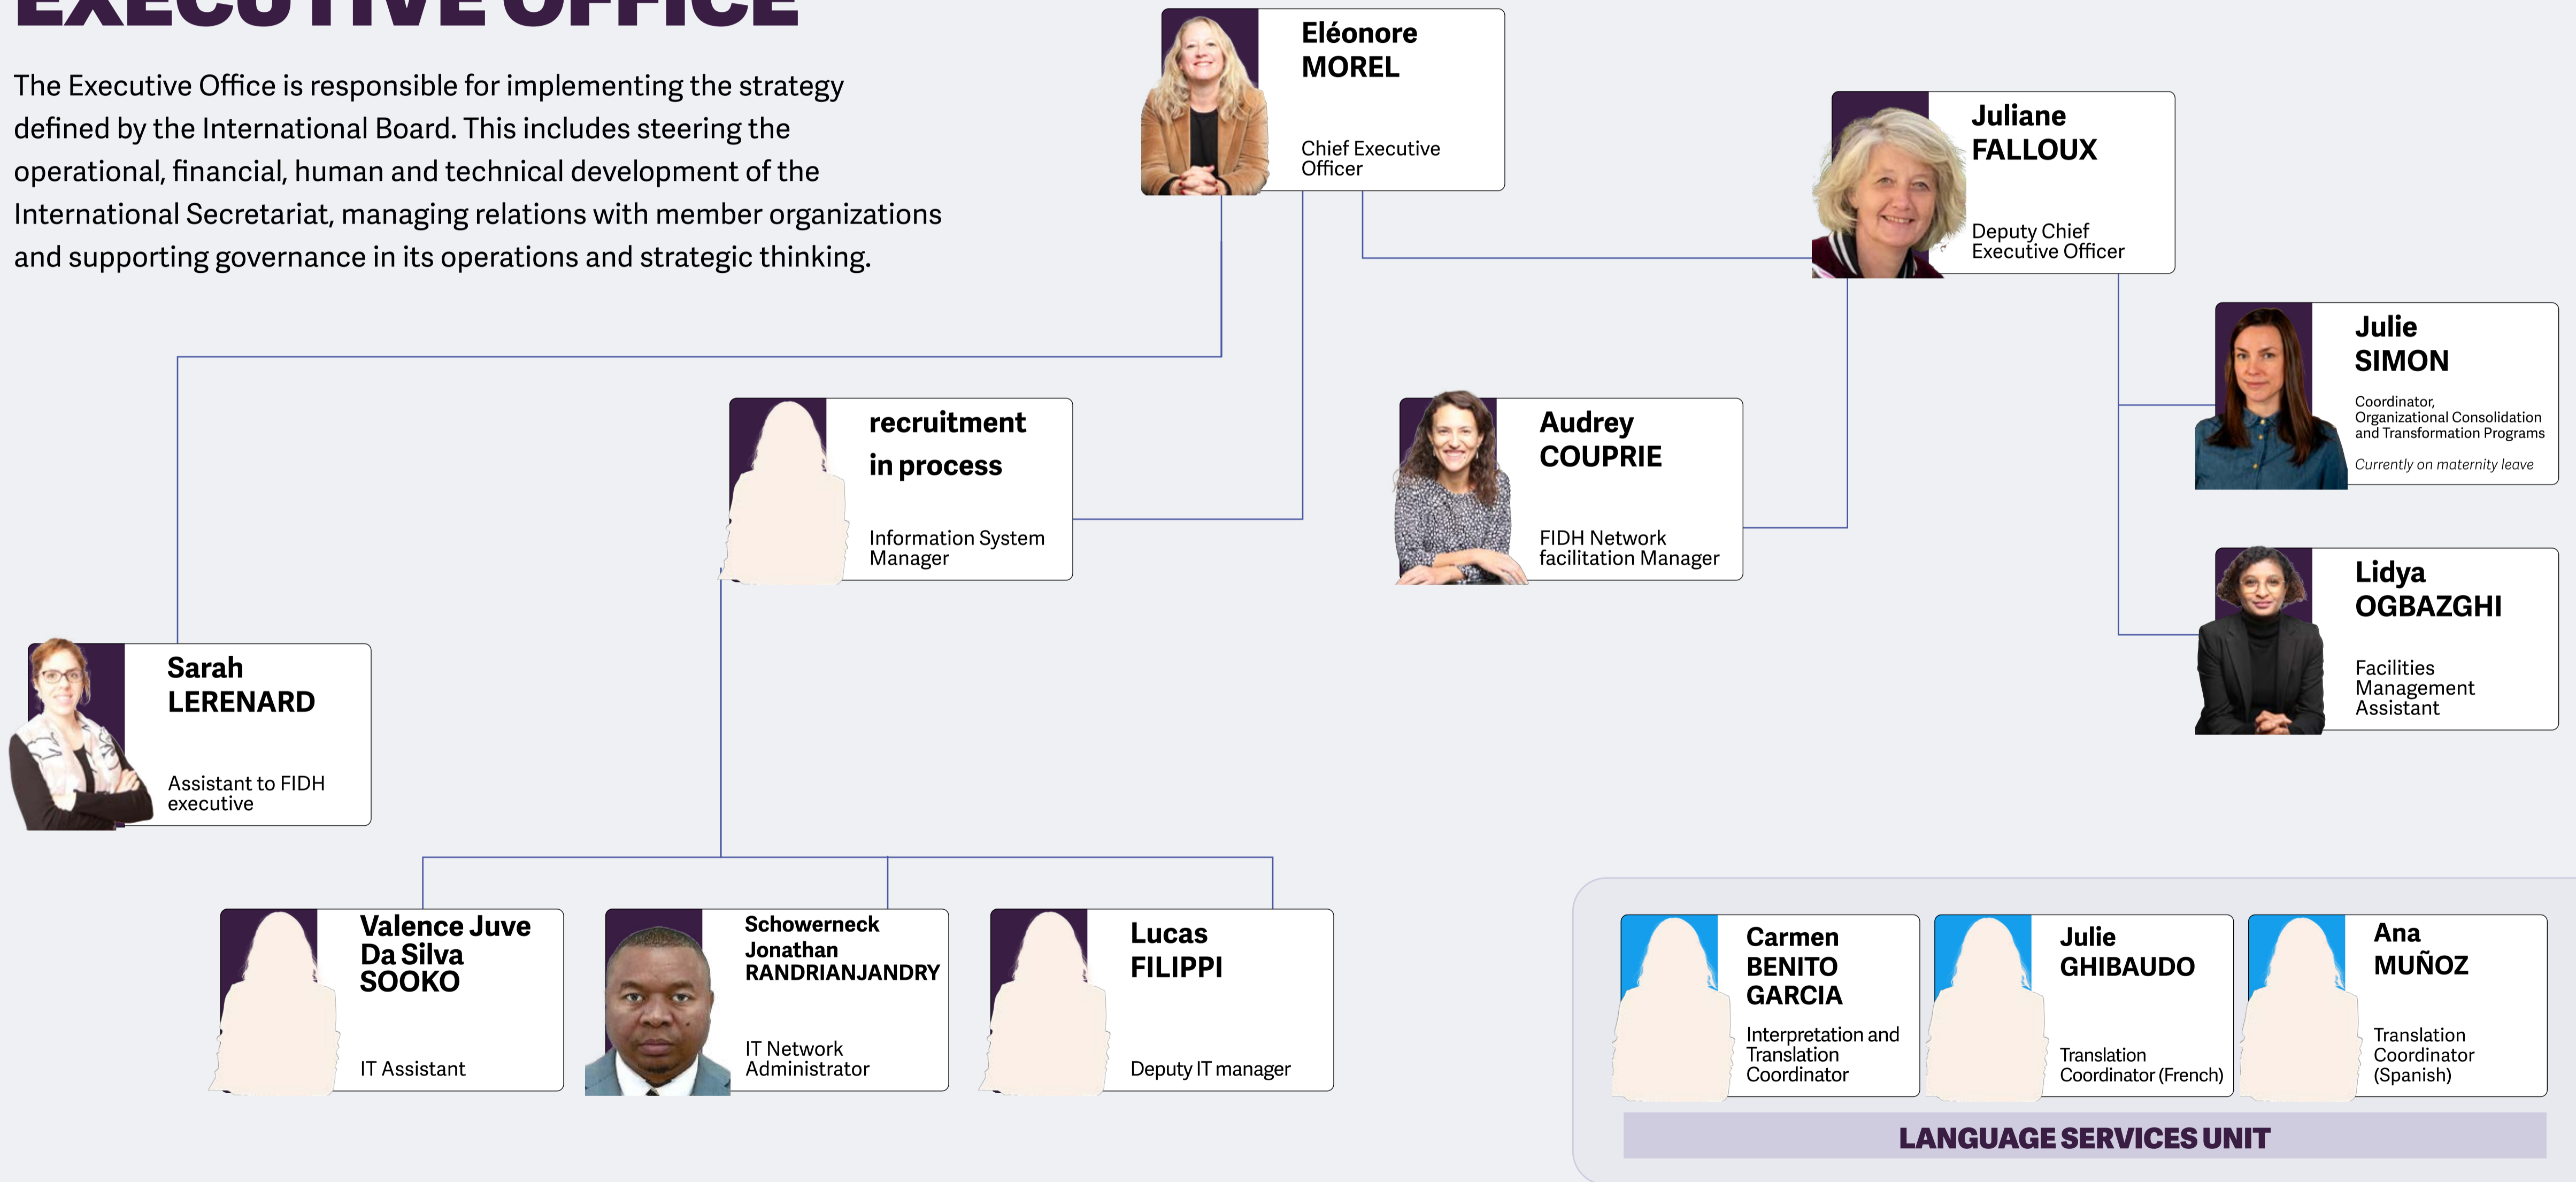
EXECUTIVE OFFICE

The Executive Office is responsible for implementing the strategy defined by the International Board. This includes steering the operational, financial, human and technical development of the International Secretariat, managing relations with member organizations and supporting governance in its operations and strategic thinking.

Eléonore MOREL
Chief Executive Officer

Juliane FALLOUX
Deputy Chief Executive Officer

Julie SIMON
Coordinator, Organizational Consolidation and Transformation Programs
Currently on maternity leave

recruitment in process
Information System Manager

Audrey COUPRIE
FIDH Network facilitation Manager

Lidya OGBAZGHI
Facilities Management Assistant

Sarah LERENARD
Assistant to FIDH executive

Valence Juve Da Silva SOOKO
IT Assistant

Schowerneck Jonathan RANDRIANJANDRY
IT Network Administrator

Lucas FILIPPI
Deputy IT manager

Carmen BENITO GARCIA
Interpretation and Translation Coordinator

Julie GHIBAUDO
Translation Coordinator (French)

Ana MUÑOZ
Translation Coordinator (Spanish)

LANGUAGE SERVICES UNIT